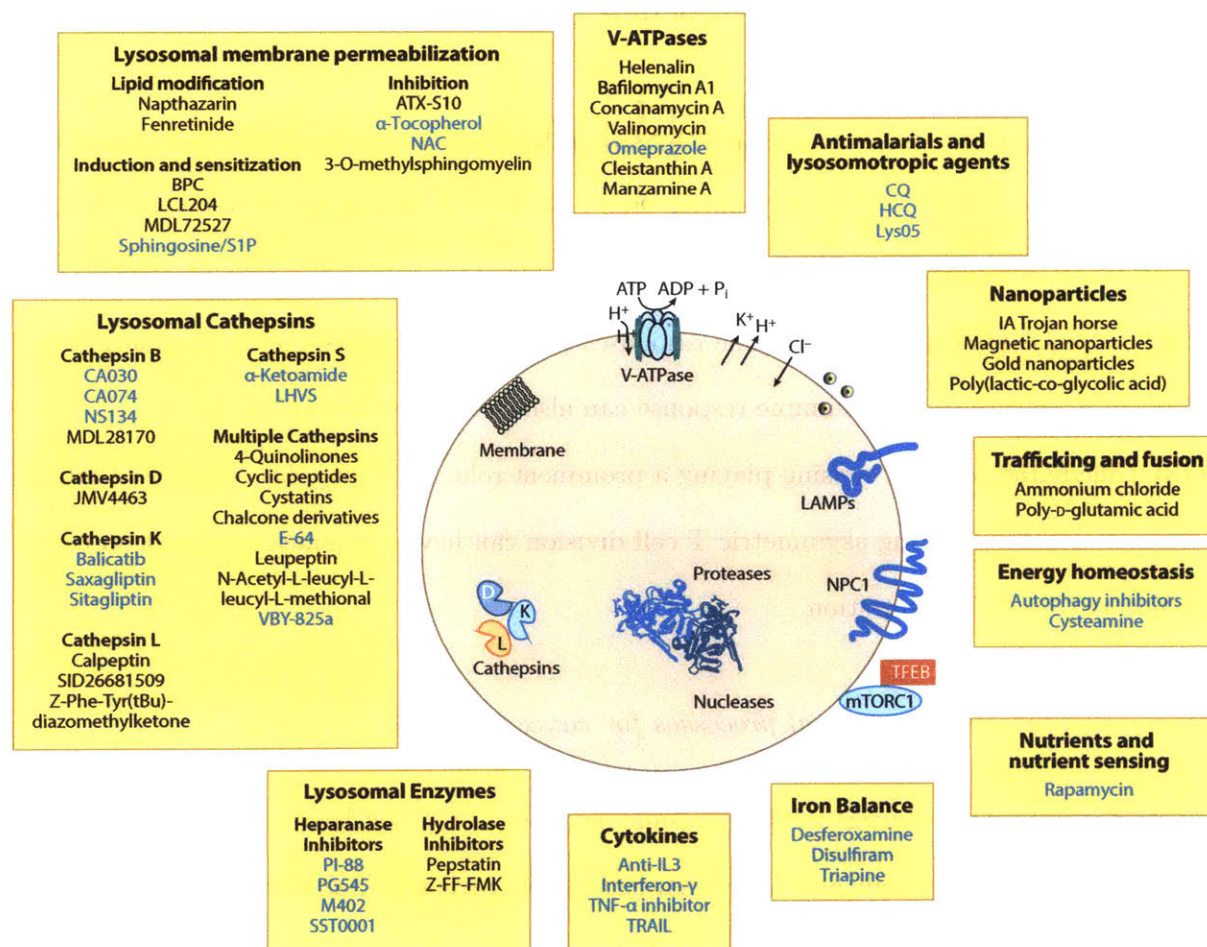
**Lysosomal membrane permeabilization**

**Lipid modification**
Napthazarin
Fenretinide

**Induction and sensitization**
BPC
LCL204
MDL72527
Sphingosine/S1P

**Inhibition**
ATX-S10
α-Tocopherol
NAC
3-O-methylsphingomyelin

**V-ATPases**
Helenalin
Bafilomycin A1
Concanamycin A
Valinomycin
Omeprazole
Cleistanthin A
Manzamine A

**Antimalarials and lysosomotropic agents**
CQ
HCQ
Lys05

**Nanoparticles**
IA Trojan horse
Magnetic nanoparticles
Gold nanoparticles
Poly(lactic-co-glycolic acid)

**Lysosomal Cathepsins**

**Cathepsin B**
CA030
CA074
NS134
MDL28170

**Cathepsin D**
JMV4463

**Cathepsin K**
Balicatib
Saxagliptin
Sitagliptin

**Cathepsin L**
Calpeptin
SID26681509
Z-Phe-Tyr(tBu)-diazomethylketone

**Cathepsin S**
α-Ketoamide
LHVS

**Multiple Cathepsins**
4-Quinolinones
Cyclic peptides
Cystatins
Chalcone derivatives
E-64
Leupeptin
N-Acetyl-L-leucyl-L-leucyl-L-methional
VBY-825a

ATP ADP + $P_i$
$H^+$
$H^+$
V-ATPase
$K^+$ $H^+$
$Cl^-$
Membrane
LAMPs
Proteases
NPC1
D
K
L
Cathepsins
Nucleases
TFEB
mTORC1

**Trafficking and fusion**
Ammonium chloride
Poly-D-glutamic acid

**Energy homeostasis**
Autophagy inhibitors
Cysteamine

**Nutrients and nutrient sensing**
Rapamycin

**Lysosomal Enzymes**

**Heparanase Inhibitors**
PI-88
PG545
M402
SST0001

**Hydrolase Inhibitors**
Pepstatin
Z-FF-FMK

**Cytokines**
Anti-IL3
Interferon-γ
TNF-α inhibitor
TRAIL

**Iron Balance**
Desferoxamine
Disulfiram
Triapine